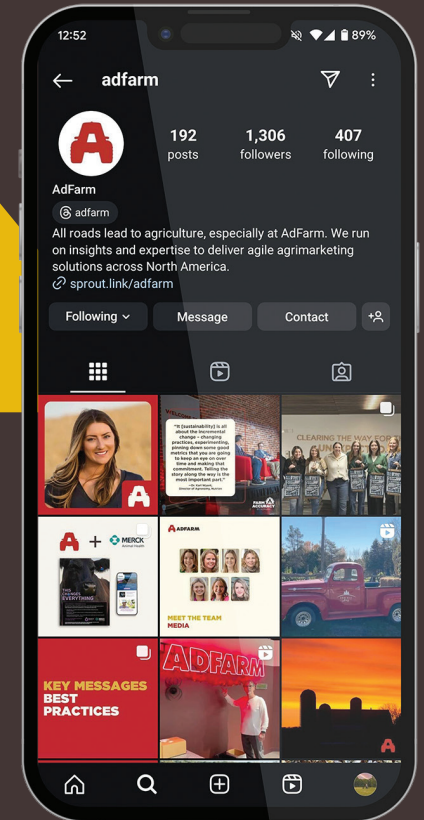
12:52

89%

adfarm

192
posts

1,306
followers

407
following

AdFarm

adfarm

All roads lead to agriculture, especially at AdFarm. We run on insights and expertise to deliver agile agrimarketing solutions across North America.

sprout.link/adfarm

Following

Message

Contact

"It [sustainability] is all about the incremental change – changing practices, experimenting, pinning down some good metrics that you are going to keep an eye on over time and making that commitment. Telling the story along the way is the most important part."

FARM ACCURACY

CLEARING THE WAY FOR

MERCK Animal Health

THIS CHANGES EVERYTHING

ADFARM

MEET THE TEAM
MEDIA

KEY MESSAGES
BEST PRACTICES

ADFARM